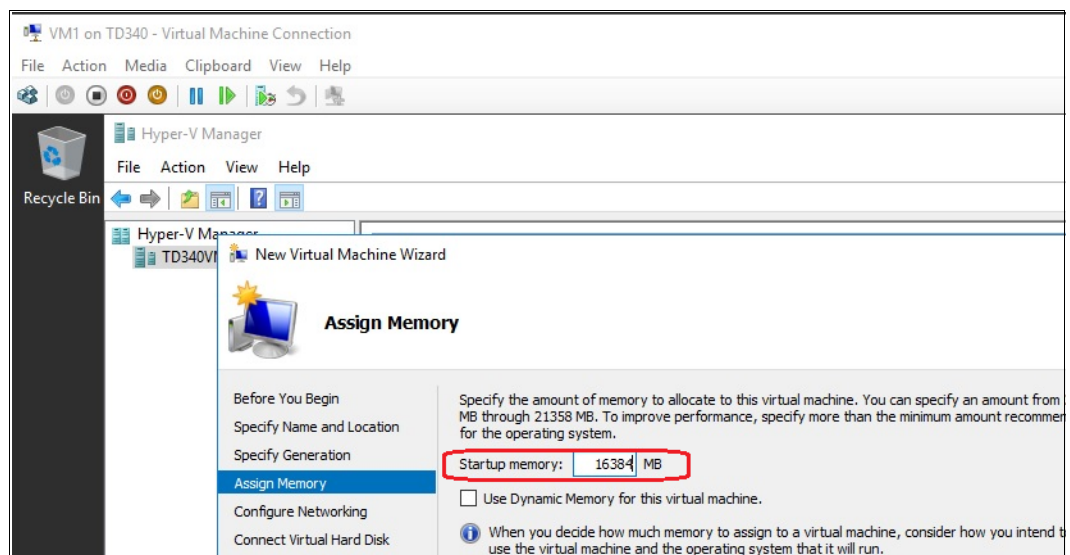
VM1 on TD340 - Virtual Machine Connection

File Action Media Clipboard View Help

Recycle Bin

Hyper-V Manager

File Action View Help

Hyper-V Manager

TD340V

New Virtual Machine Wizard

Assign Memory

Before You Begin

Specify Name and Location

Specify Generation

Assign Memory

Configure Networking

Connect Virtual Hard Disk

Specify the amount of memory to allocate to this virtual machine. You can specify an amount from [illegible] MB through 21358 MB. To improve performance, specify more than the minimum amount recommen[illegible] for the operating system.

Startup memory: 16384 MB

Use Dynamic Memory for this virtual machine.

When you decide how much memory to assign to a virtual machine, consider how you intend t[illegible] use the virtual machine and the operating system that it will run.